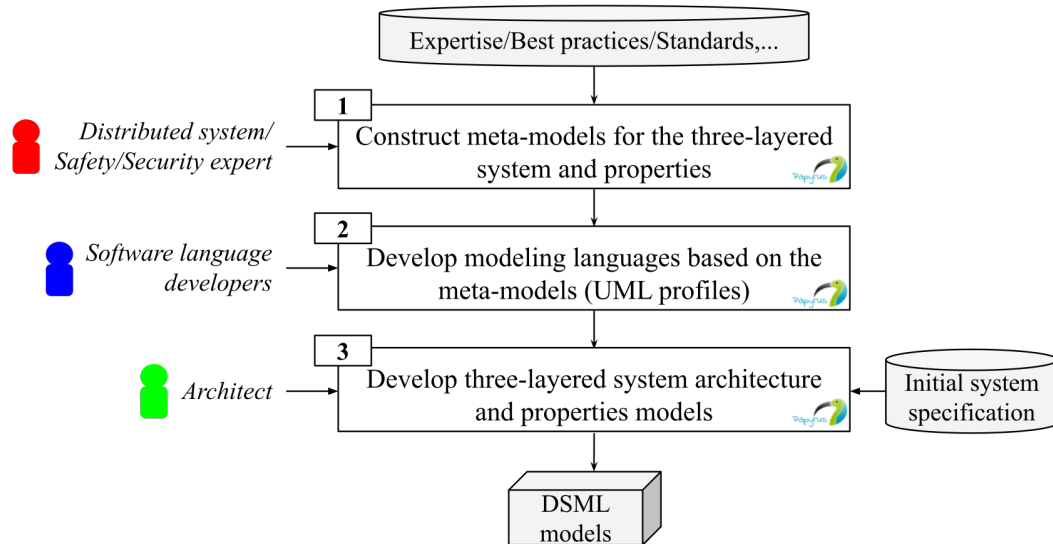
Expertise/Best practices/Standards,...

1

Distributed system/ Safety/Security expert

Construct meta-models for the three-layered system and properties

Papyrus

2

Software language developers

Develop modeling languages based on the meta-models (UML profiles)

Papyrus

3

Architect

Develop three-layered system architecture and properties models

Papyrus

Initial system specification

DSML models